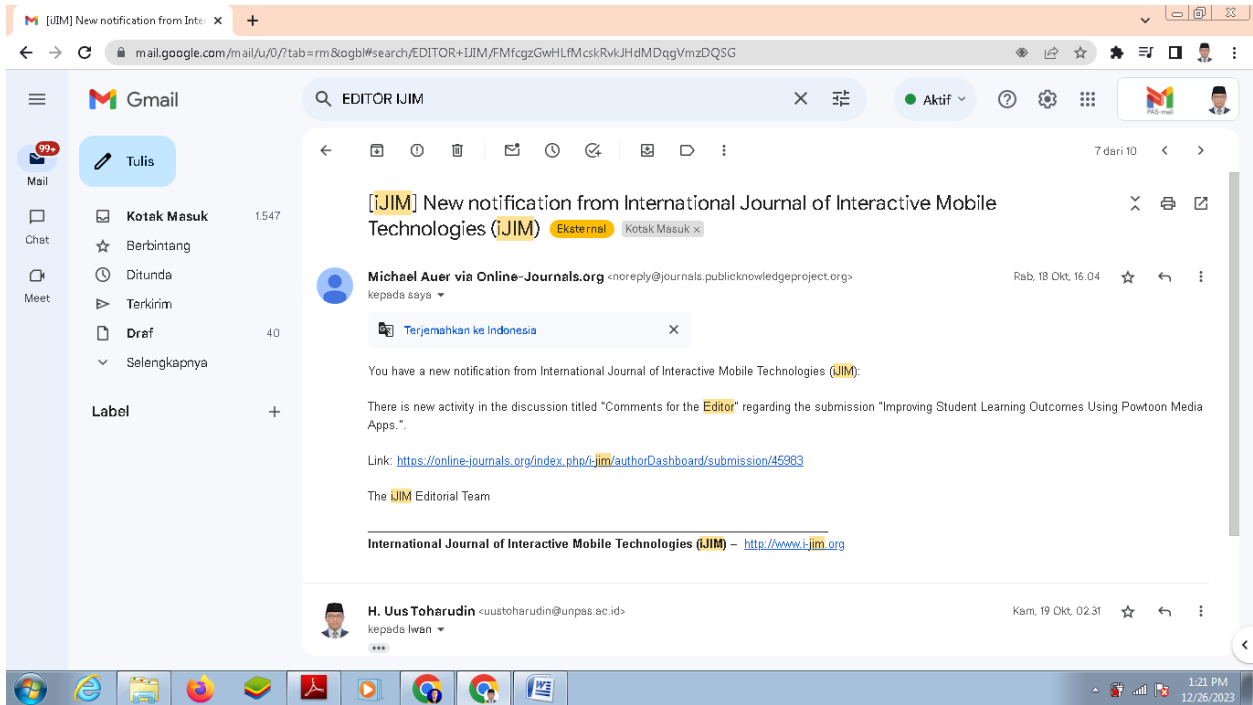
[iJIM] New notification from Inte ×

mail.google.com/mail/u/0/?tab=rm&ogbl#search/EDITOR+IJIM/FMfcgzGwHLfMcskRvkJHdMDqgVmzDQSG

Gmail

EDITOR IJIM

Aktif

PAS-mail

99+
Mail

Chat

Meet

Tulis

Kotak Masuk 1.547
Berbintang
Ditunda
Terkirim
Draf 40
Selengkapnya

Label +

7 dari 10

[iJIM] New notification from International Journal of Interactive Mobile Technologies (iJIM) Eksternal Kotak Masuk ×

Michael Auer via Online-Journals.org <noreply@journals.publicknowledgeproject.org>
kepada saya

Rab, 18 Okt, 16.04

Terjemahkan ke Indonesia

You have a new notification from International Journal of Interactive Mobile Technologies (iJIM):

There is new activity in the discussion titled "Comments for the Editor" regarding the submission "Improving Student Learning Outcomes Using Powtoon Media Apps.".

Link: https://online-journals.org/index.php/i-jim/authorDashboard/submission/45983

The iJIM Editorial Team

International Journal of Interactive Mobile Technologies (iJIM) – http://www.i-jim.org

H. Uus Toharudin <uustoharudin@unpas.ac.id>
kepada Iwan

Kam, 19 Okt, 02.31

1:21 PM
12/26/2023